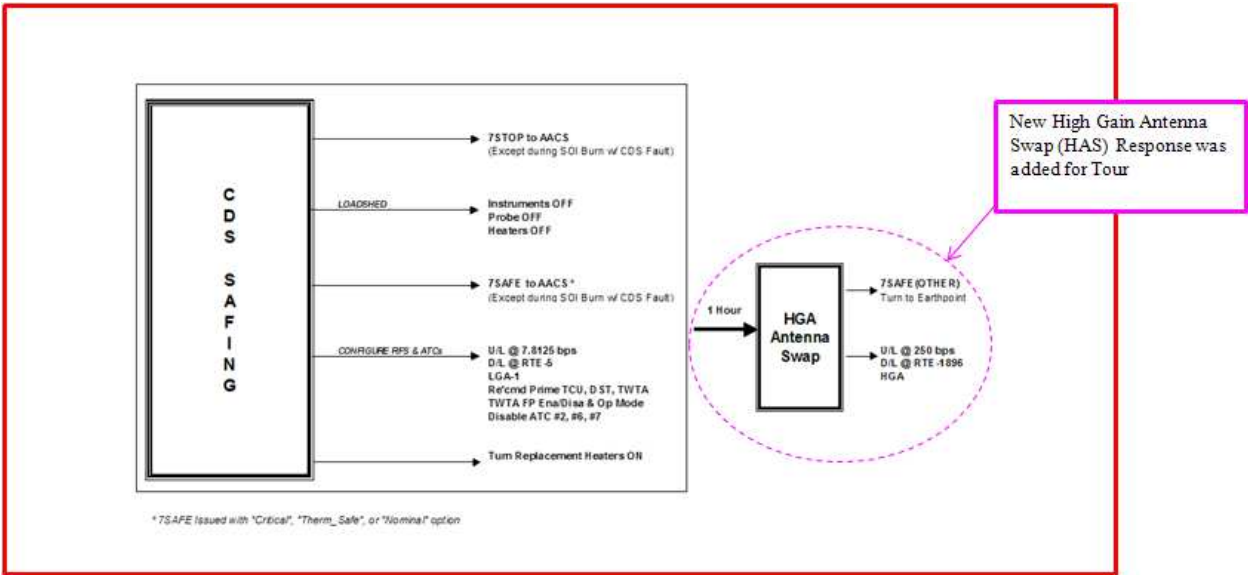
CDS SAFING

7STOP to AACS
(Except during SOI Burn w/ CDS Fault)

LOADSHED

Instruments OFF
Probe OFF
Heaters OFF

7SAFE to AACS *
(Except during SOI Burn w/ CDS Fault)

CONFIGURE RFS & ATCs

U/L @ 7.8125 bps
D/L @ RTE-5
LGA-1
Re'cmd Prime TCU, DST, TWTA
TWTA FP Ena/Disa & Op Mode
Disable ATC #2, #6, #7

Turn Replacement Heaters ON

* 7SAFE Issued with "Critical", "Therm_Safe", or "Nominal" option

1 Hour

HGA Antenna Swap

7SAFE (OTHER)
Turn to Earthpoint

U/L @ 250 bps
D/L @ RTE-1896
HGA

New High Gain Antenna Swap (HAS) Response was added for Tour